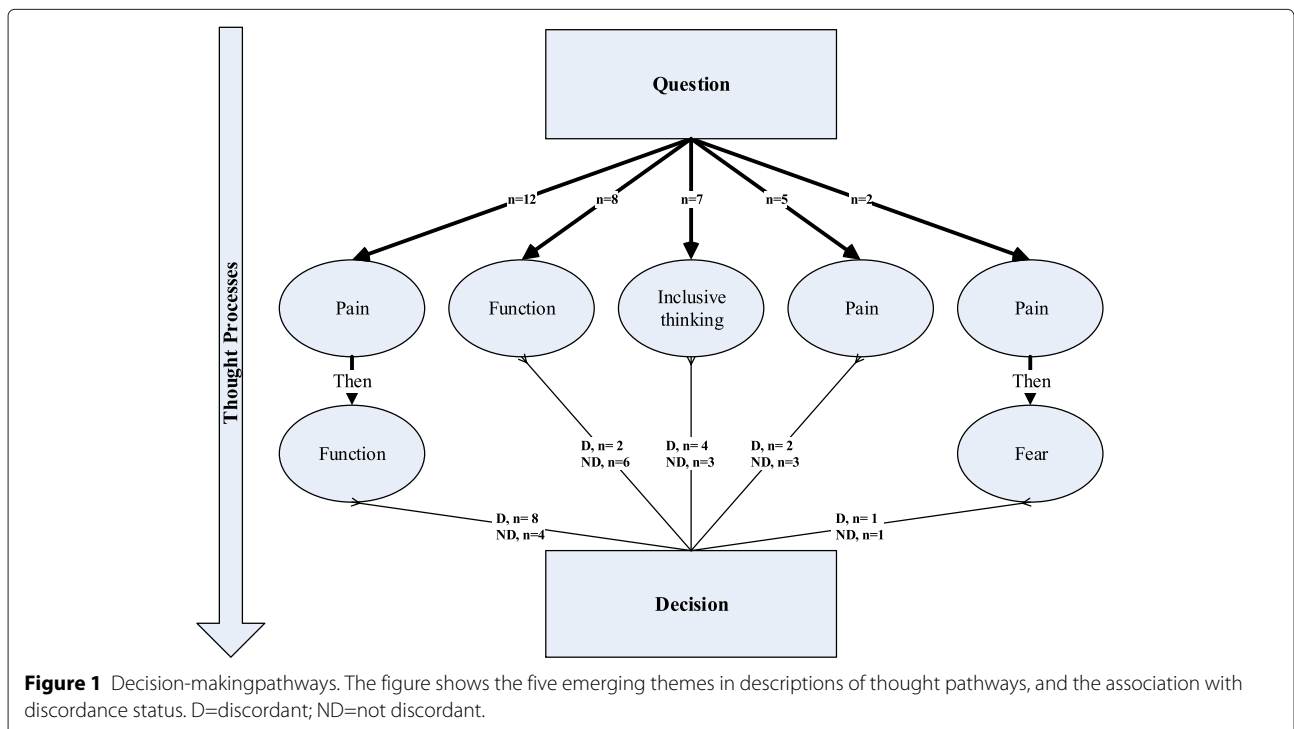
Thought Processes

Question

n=12
n=8
n=7
n=5
n=2

Pain
Function
Inclusive thinking
Pain
Pain

Then
Then

Function
Fear

D, n= 2
ND, n=6
D, n= 4
ND, n=3
D, n= 2
ND, n=3

D, n= 8
ND, n=4
D, n= 1
ND, n=1

Decision

**Figure 1** Decision-makingpathways. The figure shows the five emerging themes in descriptions of thought pathways, and the association with discordance status. D=discordant; ND=not discordant.